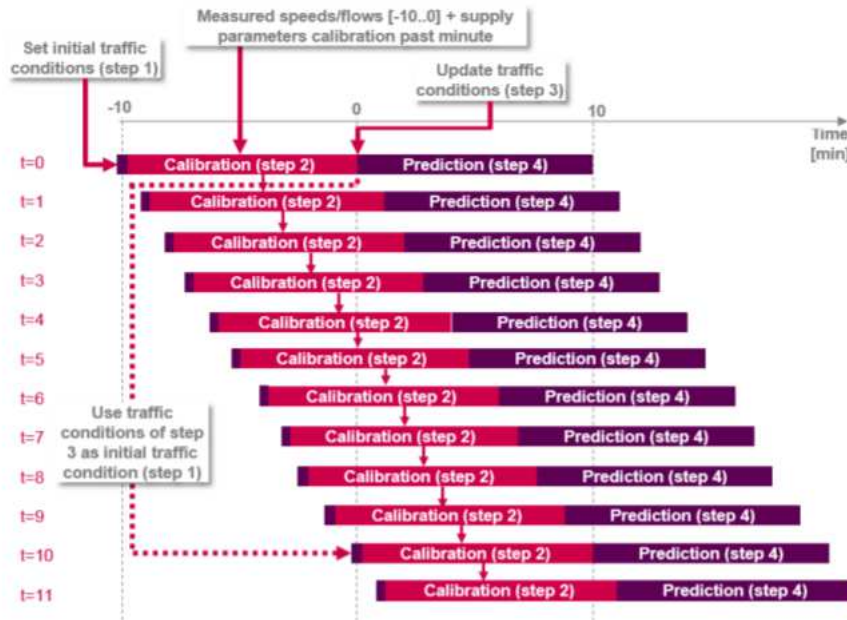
Measured speeds/flows [-10..0] + supply parameters calibration past minute

Set initial traffic conditions (step 1)

Update traffic conditions (step 3)

-10

0

10

Time [min]

t=0 Calibration (step 2) Prediction (step 4)

t=1 Calibration (step 2) Prediction (step 4)

t=2 Calibration (step 2) Prediction (step 4)

t=3 Calibration (step 2) Prediction (step 4)

t=4 Calibration (step 2) Prediction (step 4)

t=5 Calibration (step 2) Prediction (step 4)

t=6 Calibration (step 2) Prediction (step 4)

Use traffic conditions of step 3 as initial traffic condition (step 1)

t=7 Calibration (step 2) Prediction (step 4)

t=8 Calibration (step 2) Prediction (step 4)

t=9 Calibration (step 2) Prediction (step 4)

t=10 Calibration (step 2) Prediction (step 4)

t=11 Calibration (step 2) Prediction (step 4)